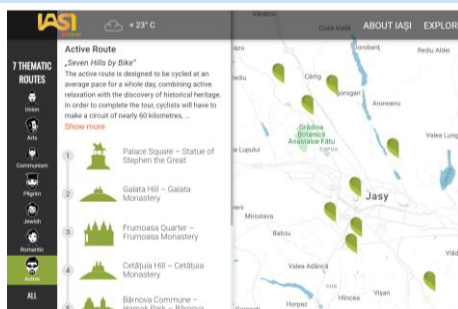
IAŞI

+ 23° C

ABOUT IAŞI

EXPLOR

7 THEMATIC ROUTES

Union

Arts

Communism

Pilgrim

Jewish

Romantic

Active

ALL

Active Route

„Seven Hills by Bike"

The active route is designed to be cycled at an average pace for a whole day, combining active relaxation with the discovery of historical heritage. In order to complete the tour, cyclists will have to make a circuit of nearly 60 kilometres, ...

Show more

1 Palace Square – Statue of Stephen the Great

2 Galata Hill – Galata Monastery

3 Frumoasa Quarter – Frumoasa Monastery

4 Cetățuia Hill – Cetățuia Monastery

5 Bârnova Commune – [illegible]

Vânători

Dorobanț

Rediu Aldei

Cârlig

Horpaz

Aroneanu

Grădina Botanică Anastasie Fătu

Valea Lung

Lupului

Jasy

Miroslava

Balciu

Valea Adâncă

Vișan

Hlincea

Horpaz